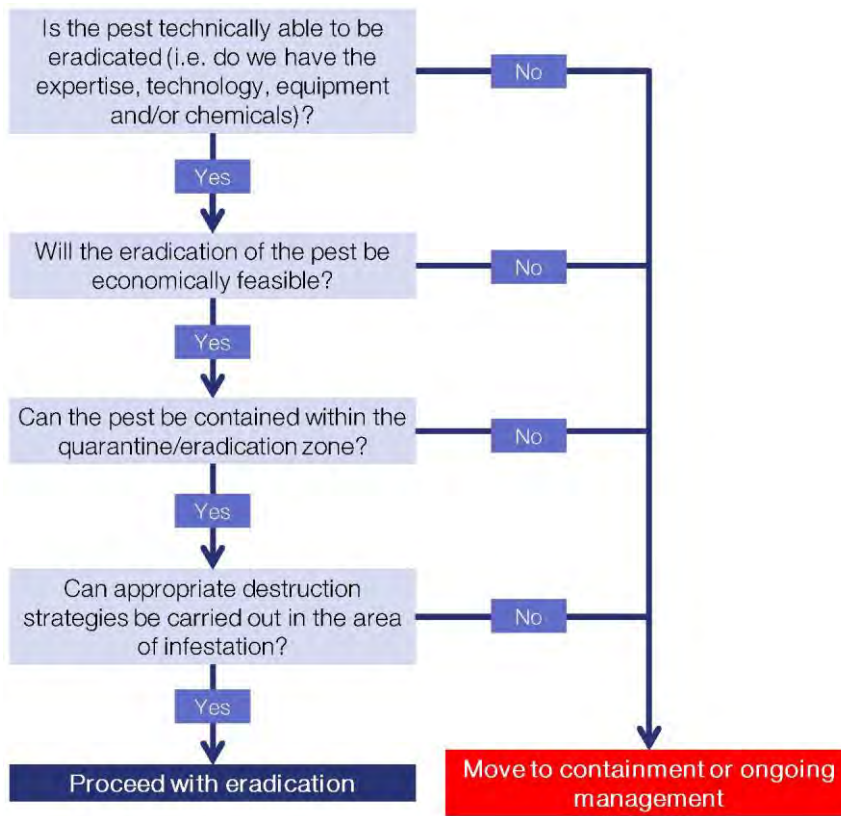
Is the pest technically able to be eradicated (i.e. do we have the expertise, technology, equipment and/or chemicals)?

No

Yes

Will the eradication of the pest be economically feasible?

No

Yes

Can the pest be contained within the quarantine/eradication zone?

No

Yes

Can appropriate destruction strategies be carried out in the area of infestation?

No

Yes

Proceed with eradication

Move to containment or ongoing management